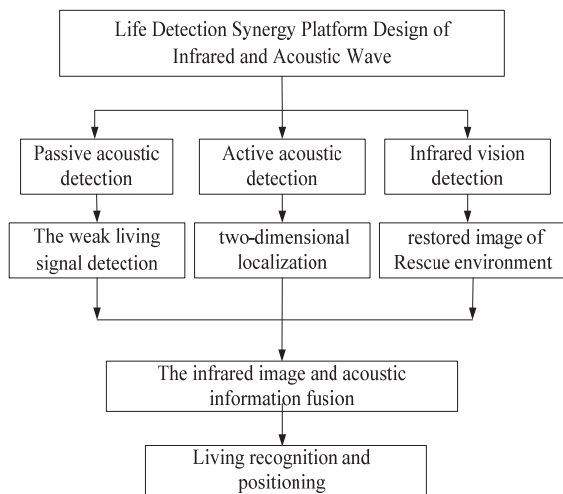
Life Detection Synergy Platform Design of Infrared and Acoustic Wave

Passive acoustic detection

Active acoustic detection

Infrared vision detection

The weak living signal detection

two-dimensional localization

restored image of Rescue environment

The infrared image and acoustic information fusion

Living recognition and positioning